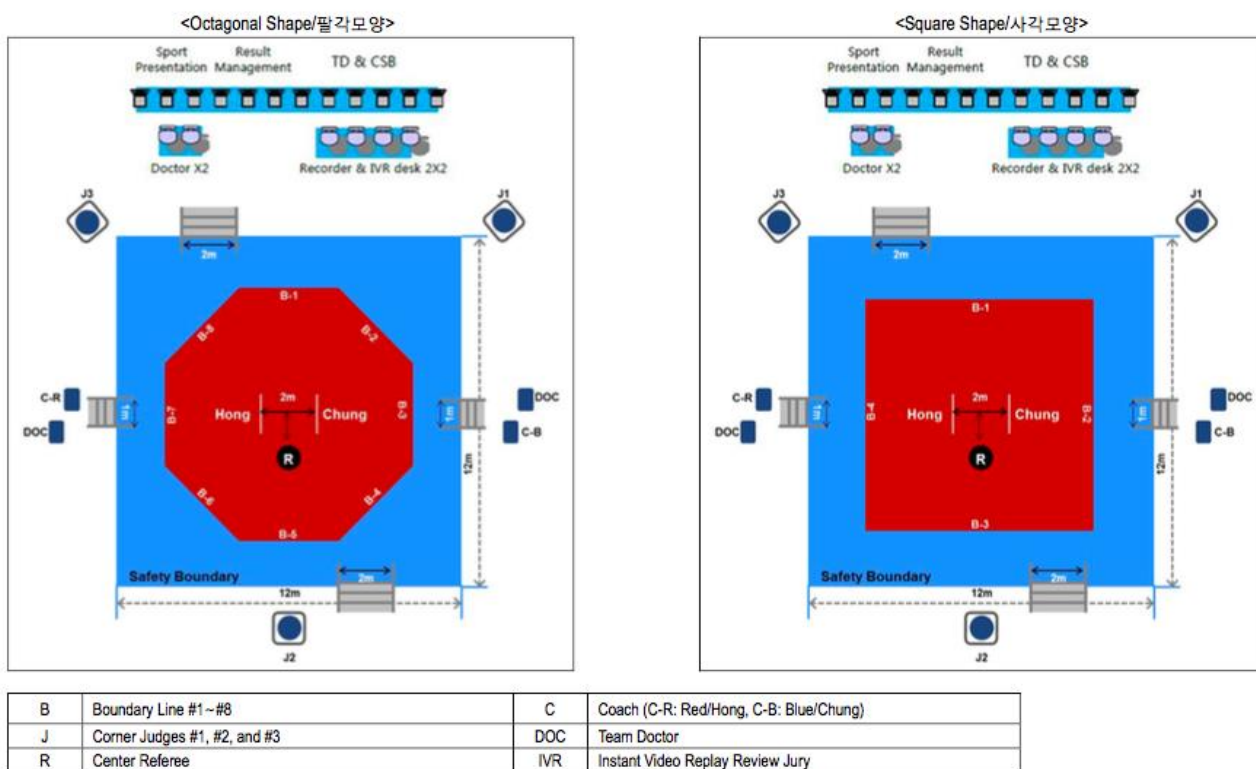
<Octagonal Shape/팔각모양>

Sport Presentation Result Management TD & CSB

Doctor X2 Recorder & IVR desk 2X2

J3 J1

2m

B-1 B-8 B-2 B-7 B-3 B-6 B-4 B-5

C-R DOC 1m Hong 2m Chung 1m DOC C-B

R

12m

Safety Boundary 2m

12m

J2

<Square Shape/사각모양>

Sport Presentation Result Management TD & CSB

Doctor X2 Recorder & IVR desk 2X2

J3 J1

2m

B-1 B-4 B-2 B-3

C-R DOC 1m Hong 2m Chung 1m DOC C-B

R

12m

Safety Boundary 2m

12m

J2

| B | Boundary Line #1~#8 | C | Coach (C-R: Red/Hong, C-B: Blue/Chung) |
|---|---|---|---|
| J | Corner Judges #1, #2, and #3 | DOC | Team Doctor |
| R | Center Referee | IVR | Instant Video Replay Review Jury |